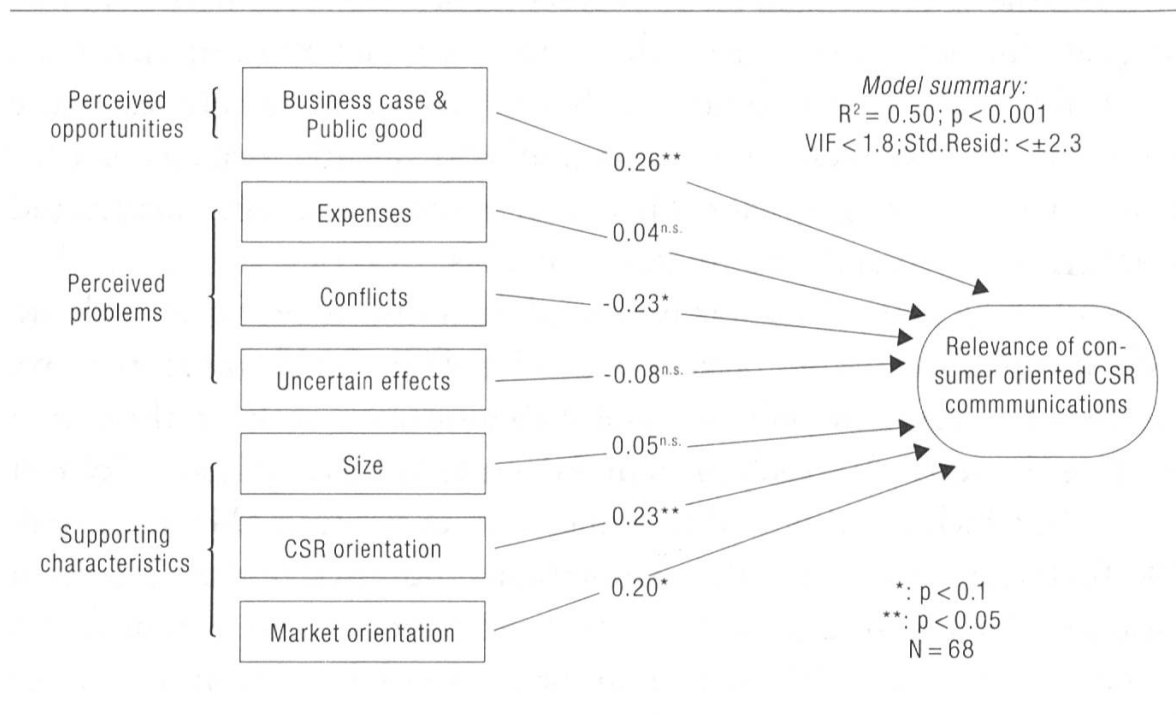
Perceived opportunities

Business case & Public good

Model summary:
$R^2 = 0.50$; $p < 0.001$
VIF < 1.8; Std.Resid: $< \pm 2.3$

0.26**

Perceived problems

Expenses

0.04$^{n.s.}$

Conflicts

-0.23*

Uncertain effects

-0.08$^{n.s.}$

Relevance of consumer oriented CSR commmunications

Supporting characteristics

Size

0.05$^{n.s.}$

CSR orientation

0.23**

Market orientation

0.20*

*: $p < 0.1$
**: $p < 0.05$
N = 68